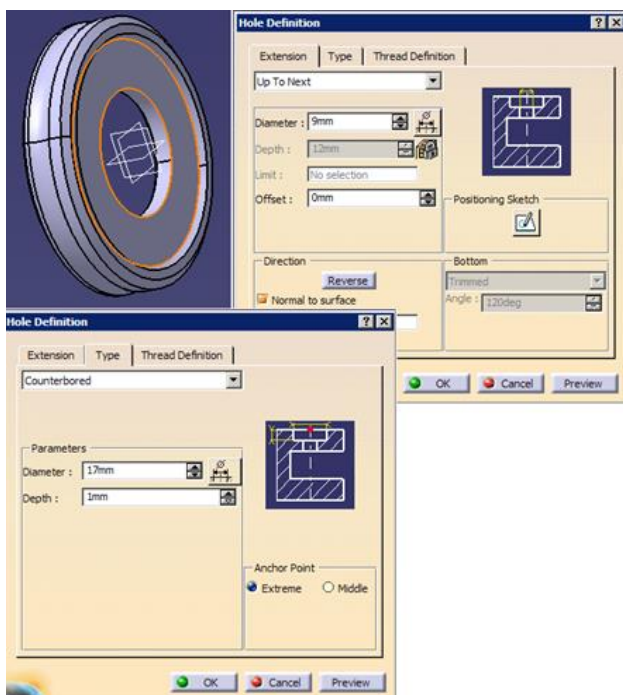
Hole Definition ? X

Extension | Type | Thread Definition

Up To Next

Diameter : 9mm

Depth : 12mm

Limit : No selection

Offset : 0mm

Positioning Sketch

Direction

Reverse

Normal to surface

Bottom

Trimmed

Angle : 120deg

OK Cancel Preview

Hole Definition ? X

Extension | Type | Thread Definition

Counterbored

Parameters

Diameter : 17mm

Depth : 1mm

Anchor Point

Extreme Middle

OK Cancel Preview